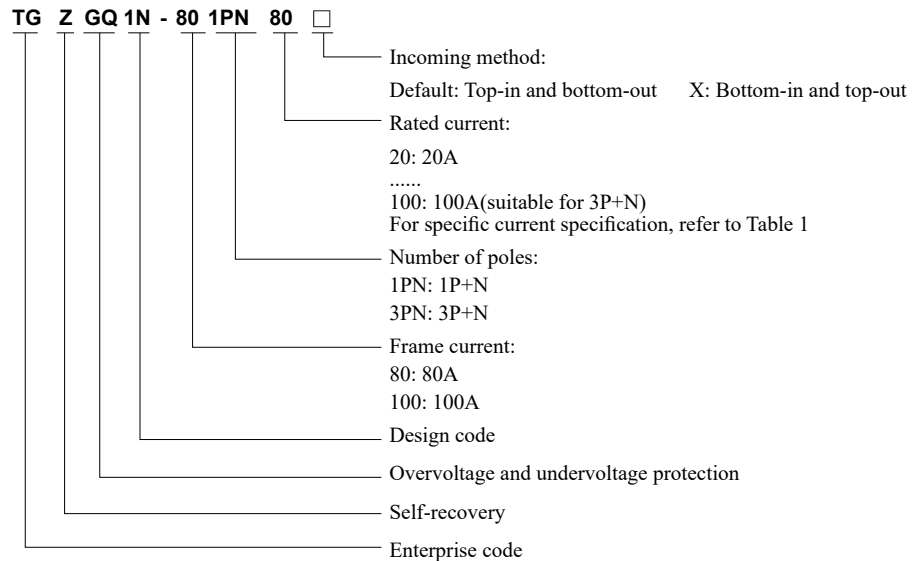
TG Z GQ 1N - 80 1PN 80 □

Incoming method:
Default: Top-in and bottom-out X: Bottom-in and top-out

Rated current:
20: 20A
......
100: 100A(suitable for 3P+N)
For specific current specification, refer to Table 1

Number of poles:
1PN: 1P+N
3PN: 3P+N

Frame current:
80: 80A
100: 100A

Design code

Overvoltage and undervoltage protection

Self-recovery

Enterprise code